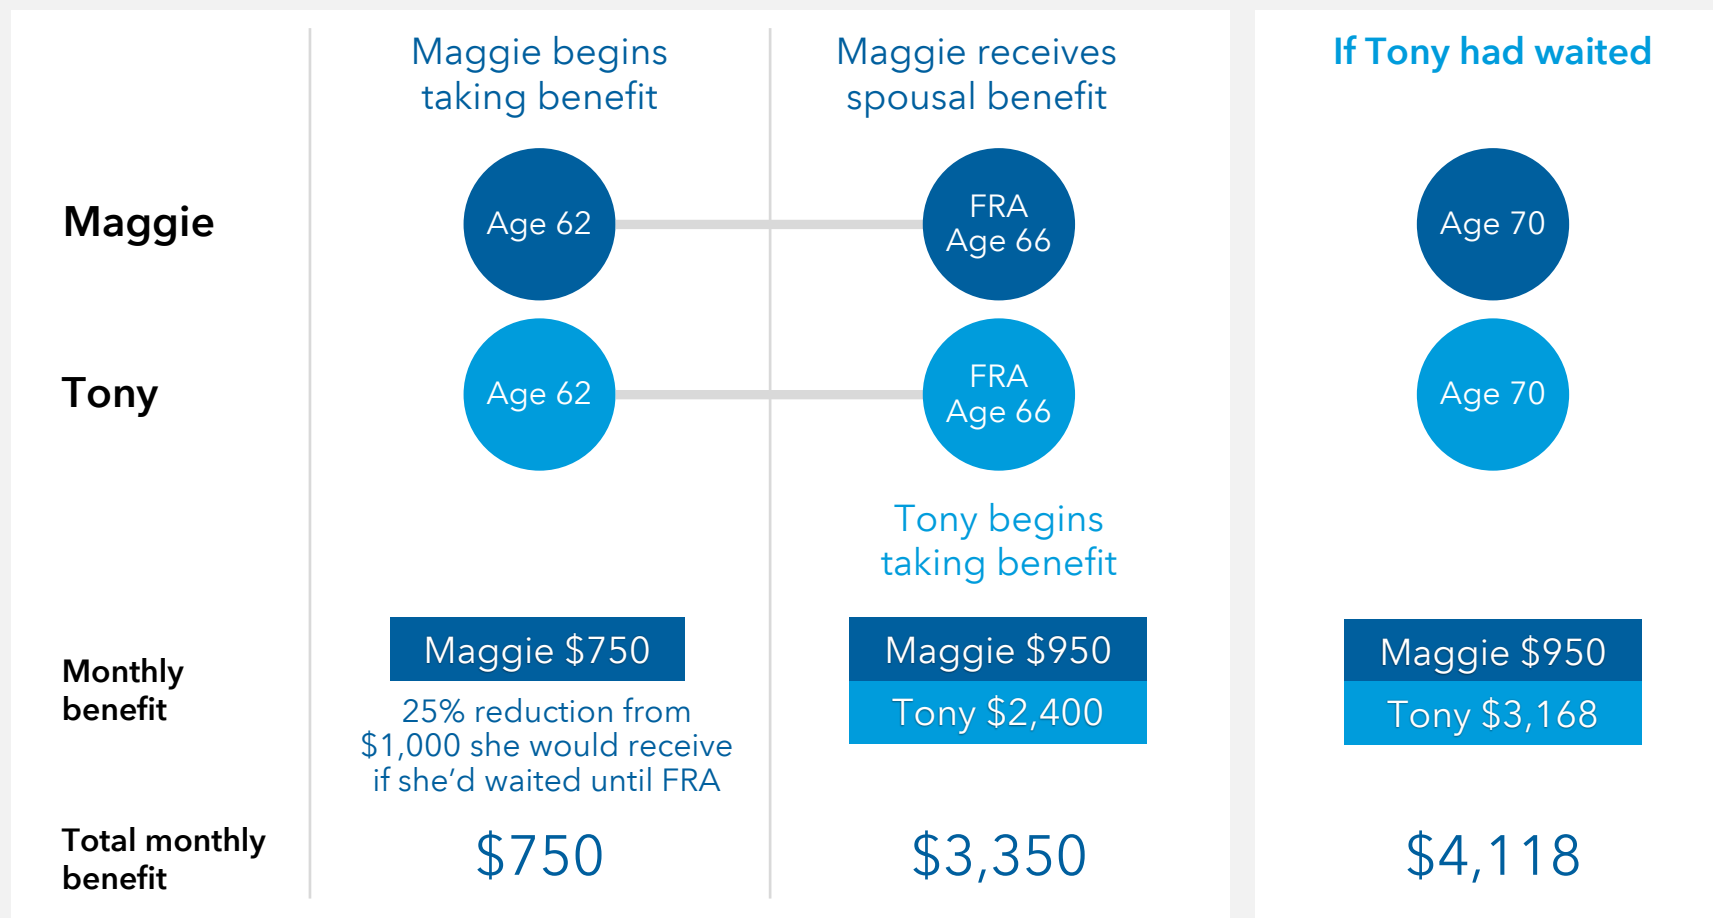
Maggie begins taking benefit

Maggie receives spousal benefit

If Tony had waited

Maggie

Age 62

FRA Age 66

Age 70

Tony

Age 62

FRA Age 66

Age 70

Tony begins taking benefit

Monthly benefit

Maggie $750

25% reduction from $1,000 she would receive if she'd waited until FRA

Maggie $950

Tony $2,400

Maggie $950

Tony $3,168

Total monthly benefit

$750

$3,350

$4,118